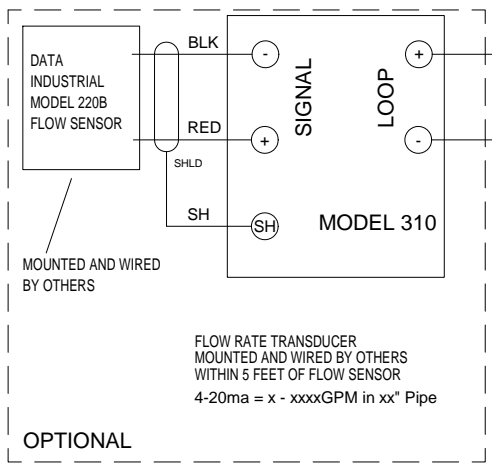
DATA
INDUSTRIAL
MODEL 220B
FLOW SENSOR

BLK

RED

SHLD

SH

-

+

SH

SIGNAL

LOOP

+

-

MODEL 310

MOUNTED AND WIRED BY OTHERS

FLOW RATE TRANSDUCER
MOUNTED AND WIRED BY OTHERS
WITHIN 5 FEET OF FLOW SENSOR
4-20ma = x - xxxxGPM in xx" Pipe

OPTIONAL